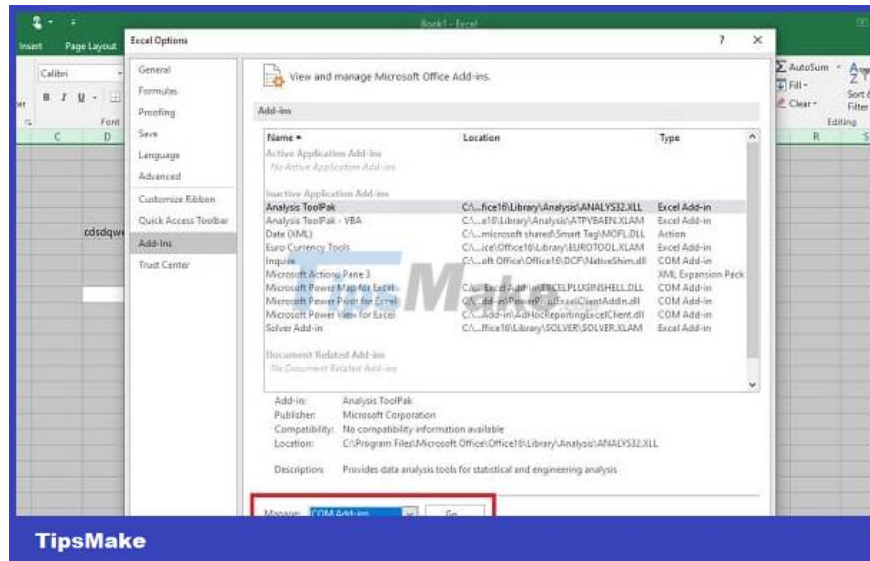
Book1 - Excel

Insert Page Layout

Calibri

B I U

Font

C D

cdsdqwe

Excel Options

?

×

General

Formulas

Proofing

Save

Language

Advanced

Customize Ribbon

Quick Access Toolbar

Add-Ins

Trust Center

View and manage Microsoft Office Add-ins.

Add-ins

| Name ▲ | Location | Type |
|---|---|---|
| Active Application Add-ins | | |
| No Active Application Add-ins | | |
| Inactive Application Add-ins | | |
| Analysis ToolPak | C:\...fice16\Library\Analysis\ANALYS32.XLL | Excel Add-in |
| Analysis ToolPak - VBA | C:\...e16\Library\Analysis\ATPVBAEN.XLAM | Excel Add-in |
| Date (XML) | C:\...microsoft shared\Smart Tag\MOFL.DLL | Action |
| Euro Currency Tools | C:\...ice\Office16\Library\EUROTOOL.XLAM | Excel Add-in |
| Inquire | C:\...oft Office\Office16\DCF\NativeShim.dll | COM Add-in |
| Microsoft Actions Pane 3 | | XML Expansion Pack |
| Microsoft Power Map for Excel | C:\...Excel Add-in\EXCELPLUGINSHELL.DLL | COM Add-in |
| Microsoft Power Pivot for Excel | C:\...dd-in\PowerPivotExcelClientAddIn.dll | COM Add-in |
| Microsoft Power View for Excel | C:\...Add-in\AdHocReportingExcelClient.dll | COM Add-in |
| Solver Add-in | C:\...ffice16\Library\SOLVER\SOLVER.XLAM | Excel Add-in |
| Document Related Add-ins | | |
| No Document Related Add-ins | | |

Add-in: Analysis ToolPak

Publisher: Microsoft Corporation

Compatibility: No compatibility information available

Location: C:\Program Files\Microsoft Office\Office16\Library\Analysis\ANALYS32.XLL

Description: Provides data analysis tools for statistical and engineering analysis

Manage: COM Add-ins Go...

AutoSum Fill Clear Sort & Filter Editing

R S

TipsMake